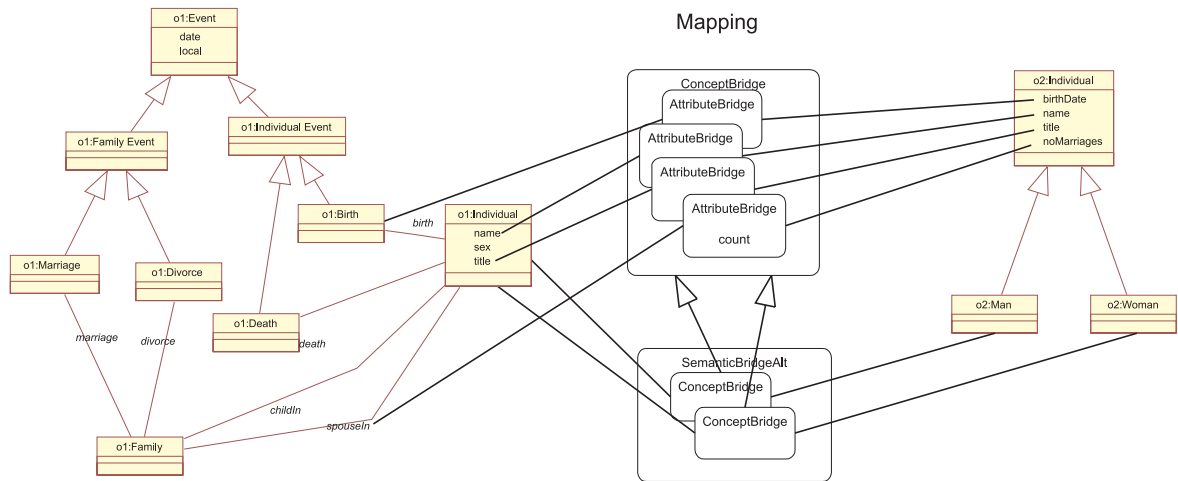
Mapping

o1:Event
date
local

o1:Family Event

o1:Individual Event

o1:Birth

birth

o1:Individual
name
sex
title

o1:Marriage

o1:Divorce

o1:Death

death

marriage

divorce

childIn

spouseIn

o1:Family

ConceptBridge
AttributeBridge
AttributeBridge
AttributeBridge
AttributeBridge
count

o2:Individual
birthDate
name
title
noMarriages

o2:Man

o2:Woman

SemanticBridgeAlt
ConceptBridge
ConceptBridge